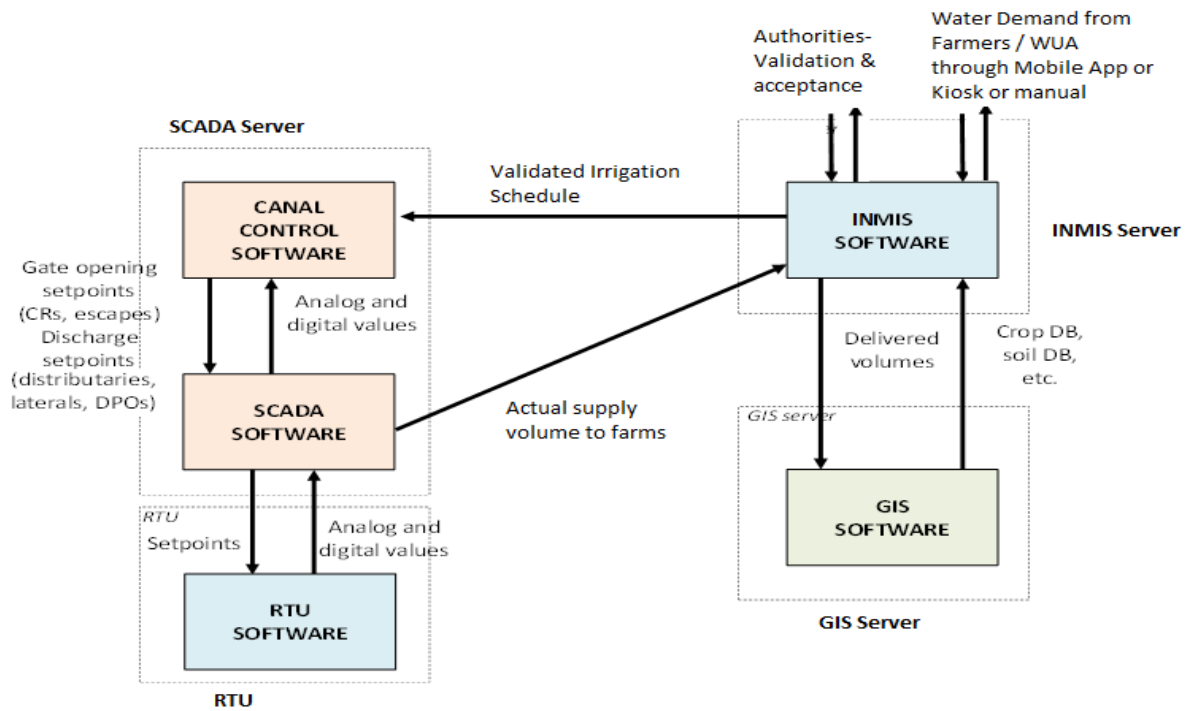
Authorities-Validation & acceptance

Water Demand from Farmers / WUA through Mobile App or Kiosk or manual

SCADA Server

Validated Irrigation Schedule

CANAL CONTROL SOFTWARE

INMIS SOFTWARE

INMIS Server

Gate opening setpoints (CRs, escapes) Discharge setpoints (distributaries, laterals, DPOs)

Analog and digital values

Delivered volumes

Crop DB, soil DB, etc.

SCADA SOFTWARE

Actual supply volume to farms

GIS server

RTU

Setpoints

Analog and digital values

GIS SOFTWARE

RTU SOFTWARE

GIS Server

RTU